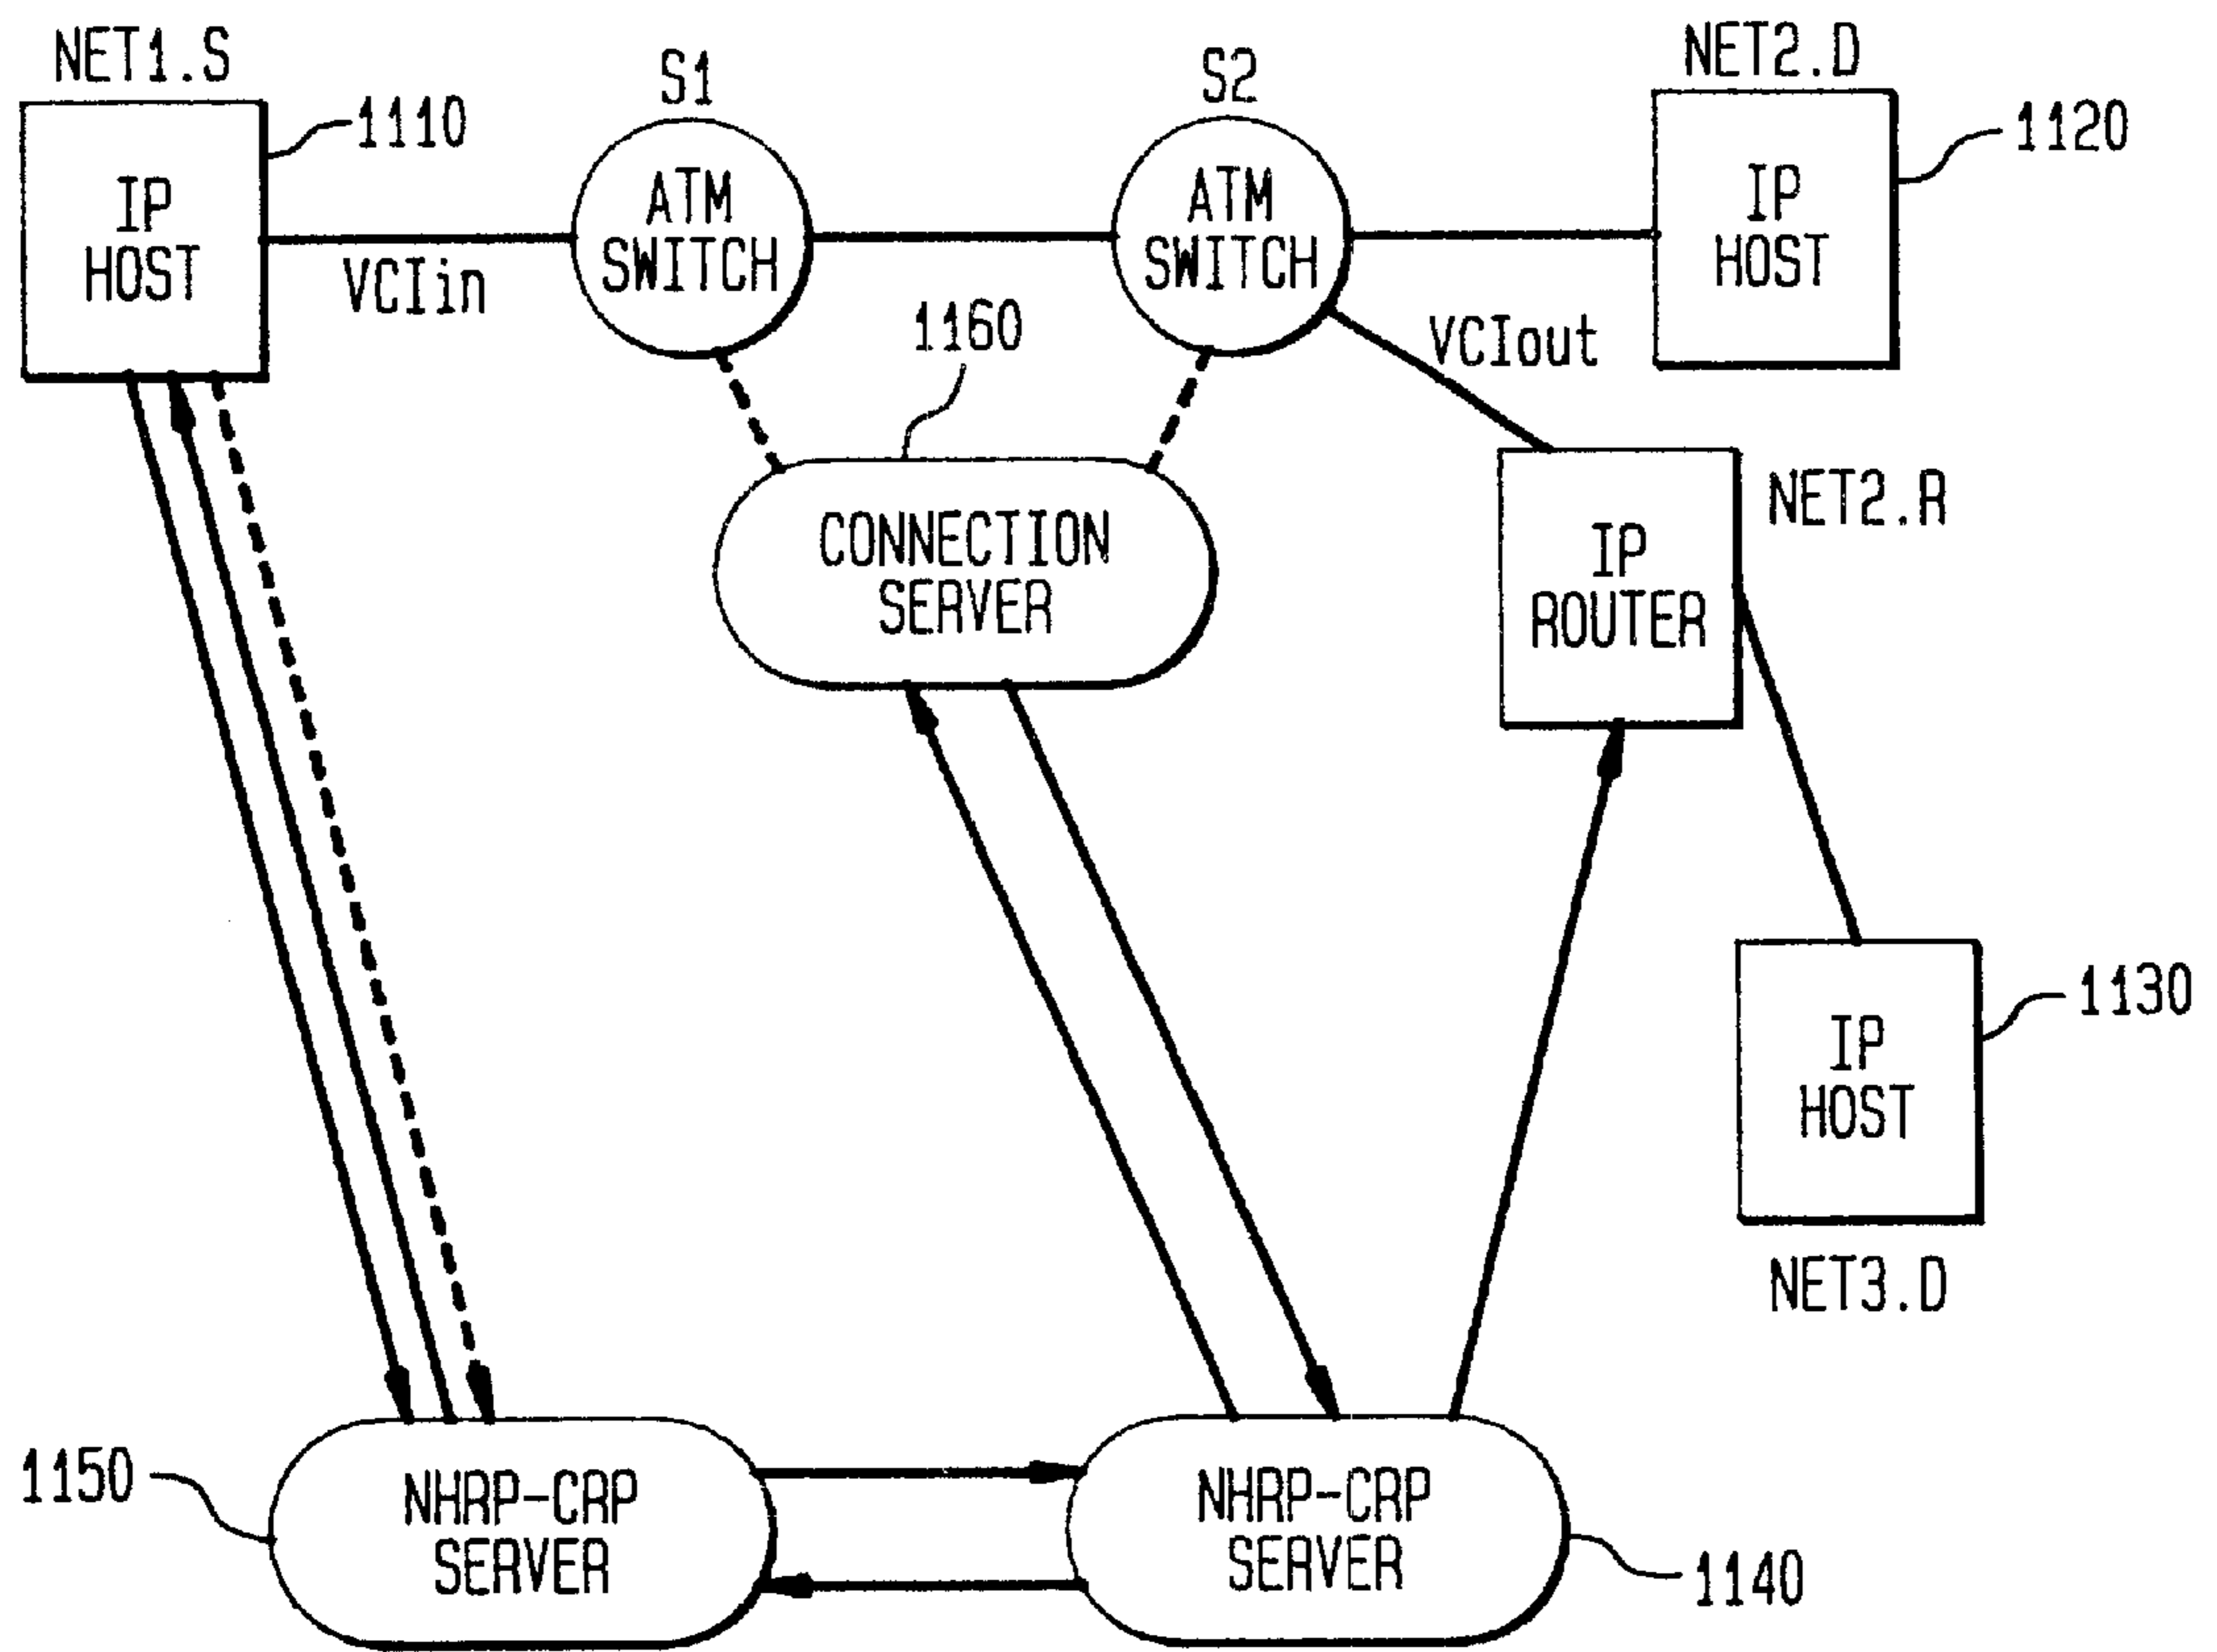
NET1.S

1110

IP
HOST

VCIin

S1

ATM
SWITCH

S2

ATM
SWITCH

NET2.D

1120

IP
HOST

1160

VCIout

CONNECTION
SERVER

IP
ROUTER

NET2.R

1130

IP
HOST

NET3.D

1150

NHRP-CRP
SERVER

NHRP-CRP
SERVER

1140